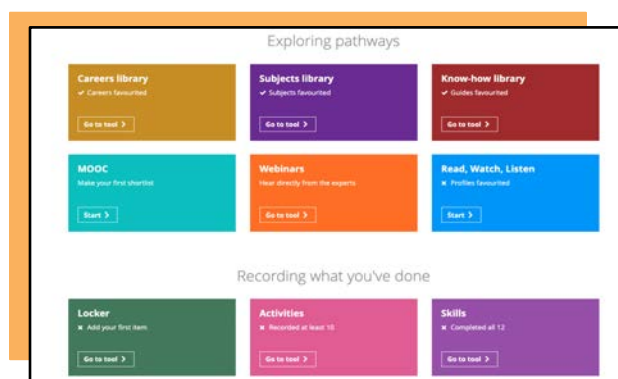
Exploring pathways

Careers library
✔ Careers favourited
Go to tool >

Subjects library
✔ Subjects favourited
Go to tool >

Know-how library
✔ Guides favourited
Go to tool >

MOOC
Make your first shortlist
Start >

Webinars
Hear directly from the experts
Go to tool >

Read, Watch, Listen
✖ Profiles favourited
Start >

Recording what you've done

Locker
✖ Add your first item
Go to tool >

Activities
✖ Recorded at least 10
Go to tool >

Skills
✖ Completed all 12
Go to tool >